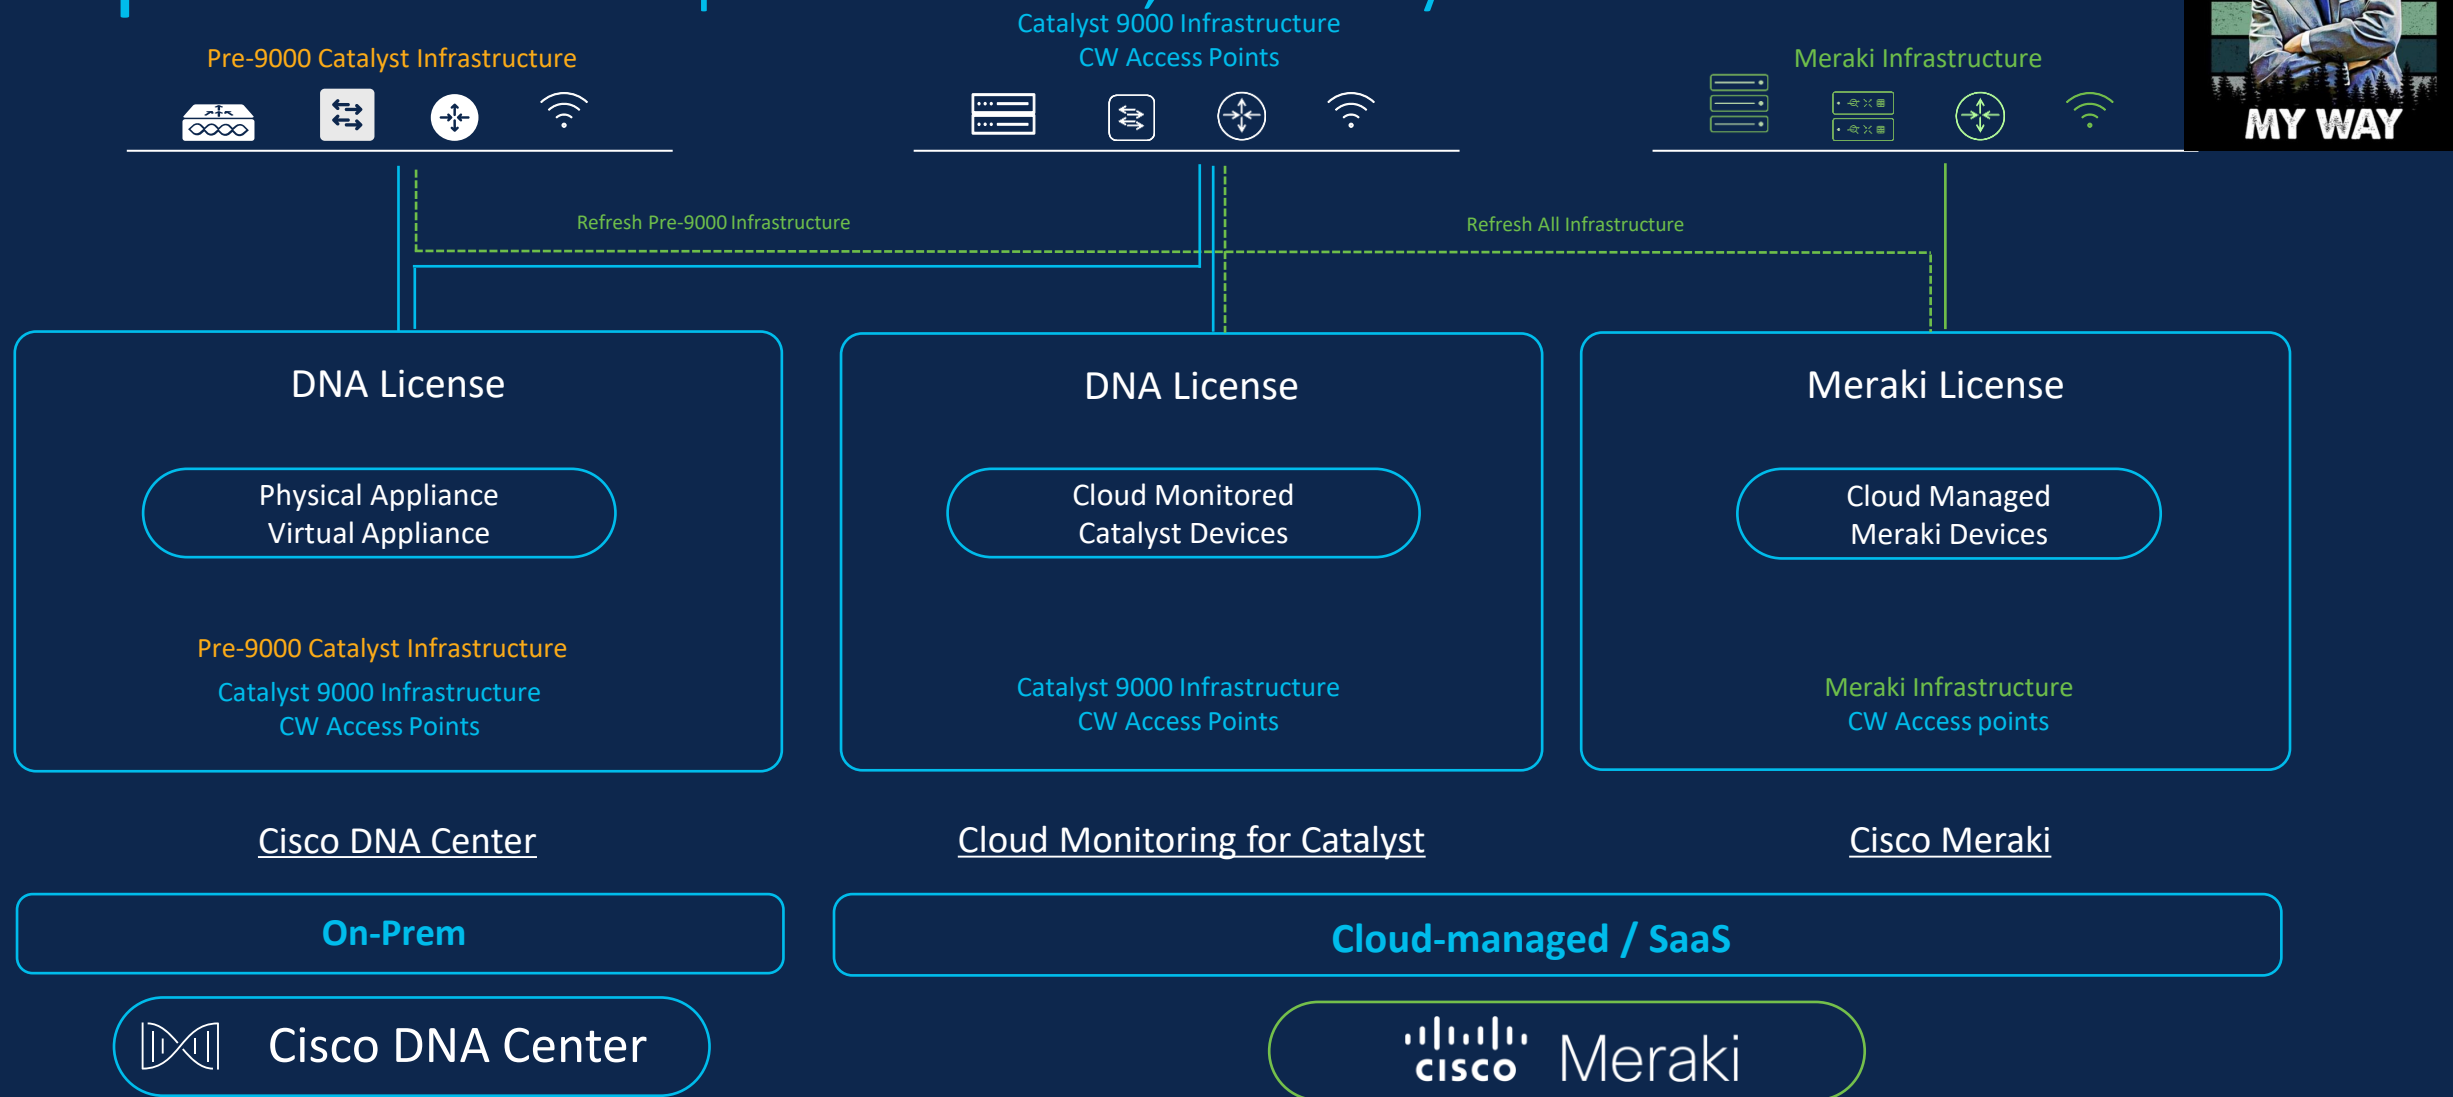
Pre-9000 Catalyst Infrastructure

Catalyst 9000 Infrastructure
CW Access Points

Meraki Infrastructure

MY WAY

Refresh Pre-9000 Infrastructure

Refresh All Infrastructure

DNA License

Physical Appliance
Virtual Appliance

Pre-9000 Catalyst Infrastructure
Catalyst 9000 Infrastructure
CW Access Points

DNA License

Cloud Monitored
Catalyst Devices

Catalyst 9000 Infrastructure
CW Access Points

Meraki License

Cloud Managed
Meraki Devices

Meraki Infrastructure
CW Access points

Cisco DNA Center

Cloud Monitoring for Catalyst

Cisco Meraki

On-Prem

Cloud-managed / SaaS

Cisco DNA Center

cisco Meraki